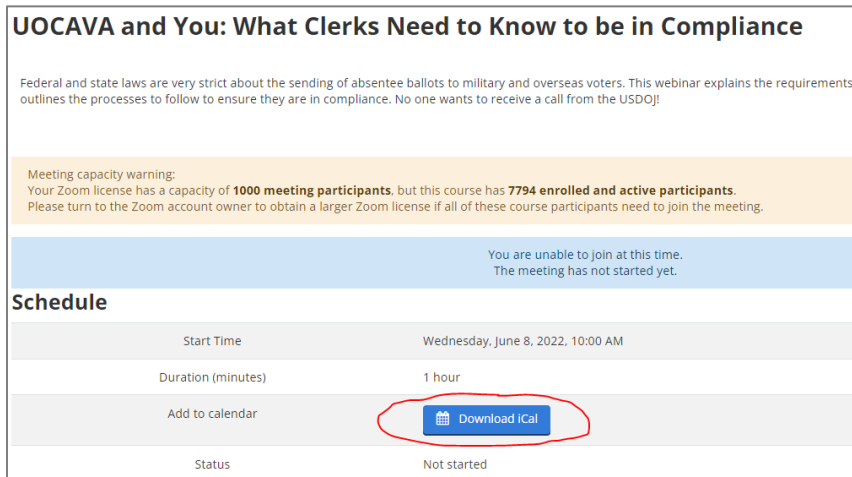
UOCAVA and You: What Clerks Need to Know to be in Compliance

Federal and state laws are very strict about the sending of absentee ballots to military and overseas voters. This webinar explains the requirements outlines the processes to follow to ensure they are in compliance. No one wants to receive a call from the USDOJ!

Meeting capacity warning:
Your Zoom license has a capacity of **1000 meeting participants**, but this course has **7794 enrolled and active participants**.
Please turn to the Zoom account owner to obtain a larger Zoom license if all of these course participants need to join the meeting.

You are unable to join at this time.
The meeting has not started yet.

Schedule

| | |
|---|---|
| Start Time | Wednesday, June 8, 2022, 10:00 AM |
| Duration (minutes) | 1 hour |
| Add to calendar | Download iCal |
| Status | Not started |